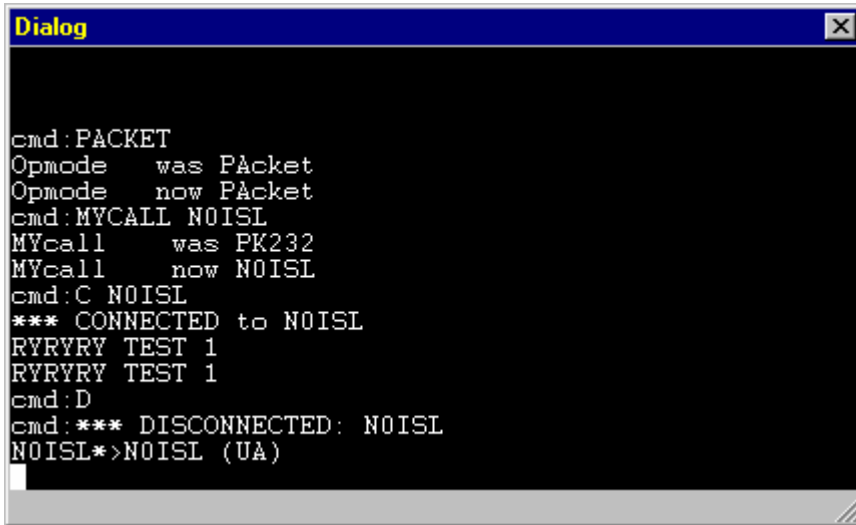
Dialog

cmd:PACKET
Opmode was PAcket
Opmode now PAcket
cmd:MYCALL N0ISL
MYcall was PK232
MYcall now N0ISL
cmd:C N0ISL
*** CONNECTED to N0ISL
RYRYRY TEST 1
RYRYRY TEST 1
cmd:D
cmd:*** DISCONNECTED: N0ISL
N0ISL*>N0ISL (UA)